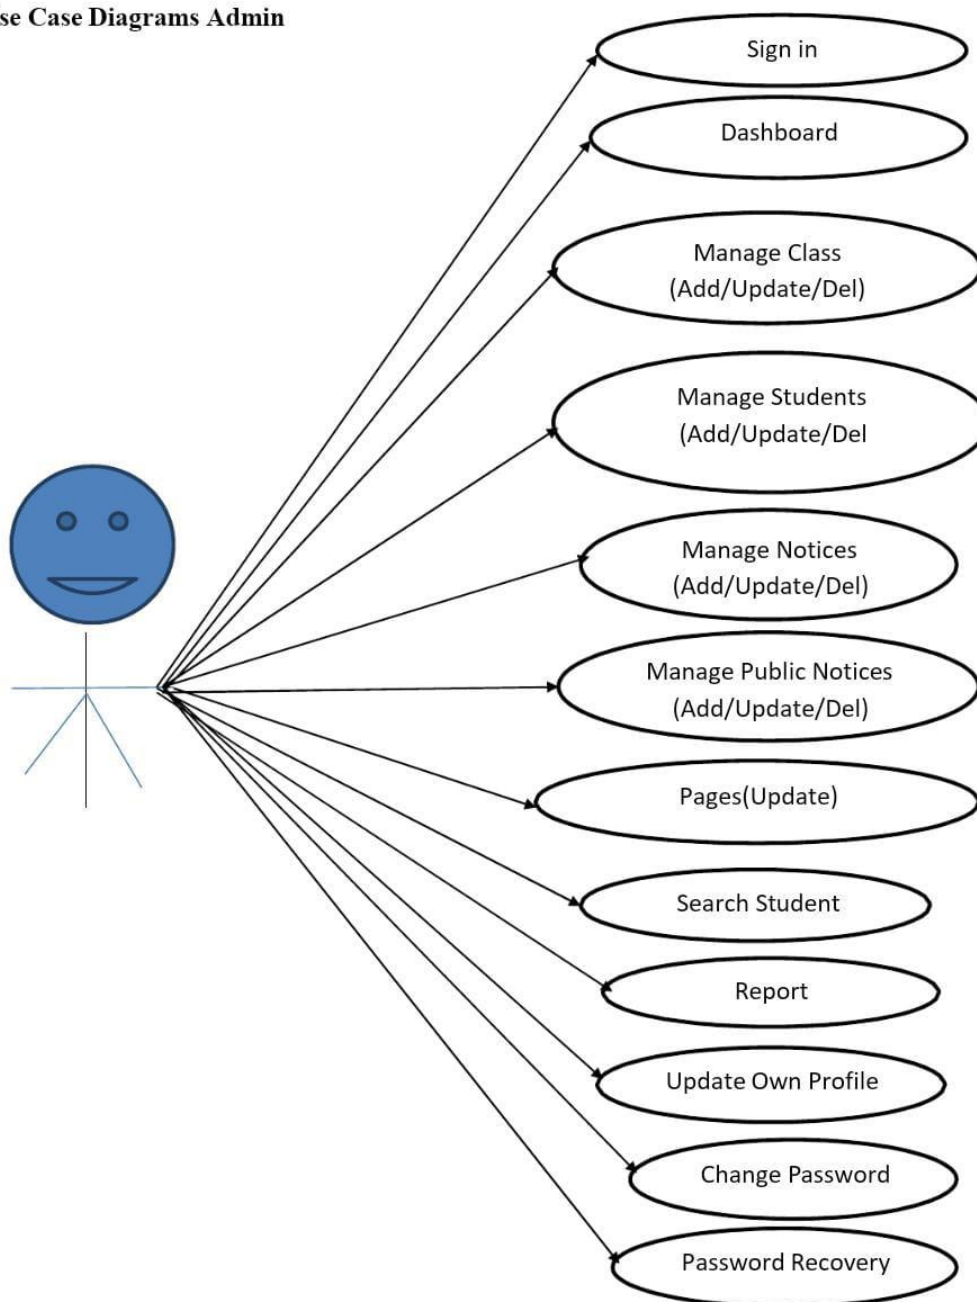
se Case Diagrams Admin

Sign in

Dashboard

Manage Class (Add/Update/Del)

Manage Students (Add/Update/Del

Manage Notices (Add/Update/Del)

Manage Public Notices (Add/Update/Del)

Pages(Update)

Search Student

Report

Update Own Profile

Change Password

Password Recovery